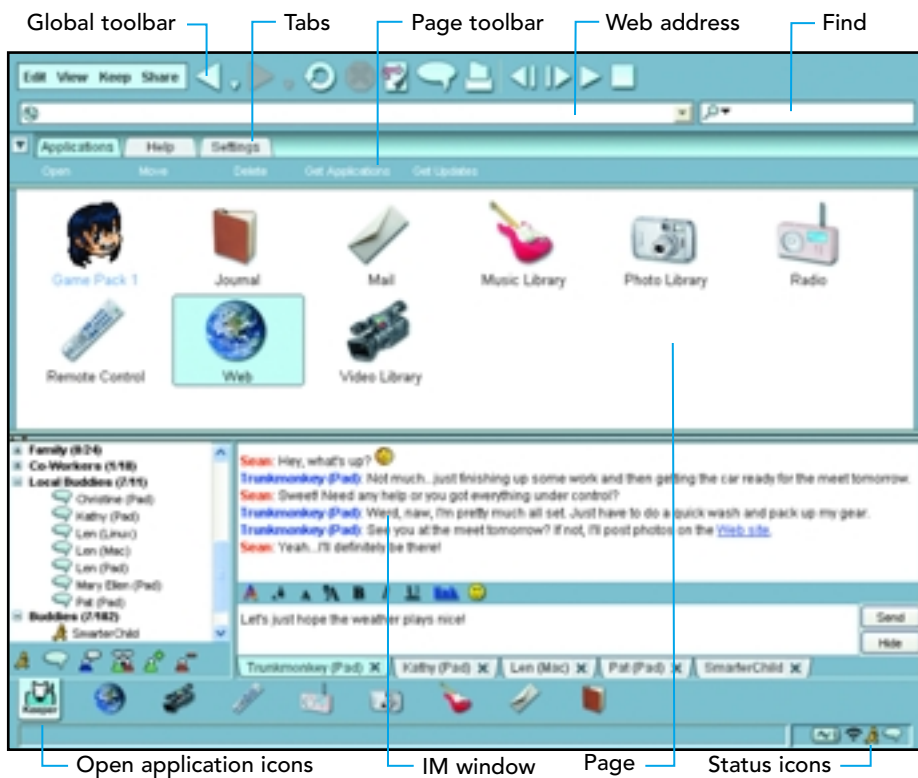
Global toolbar
Tabs
Page toolbar
Web address
Find

Edit View Keep Share

Applications Help Settings

Open Move Delete Get Applications Get Updates

Game Pack 1
Journal
Mail
Music Library
Photo Library
Radio
Remote Control
Web
Video Library

Family (0/24)
Co-Workers (1/18)
Local Buddies (7/11)
Christine (Pad)
Kathy (Pad)
Len (Linux)
Len (Mac)
Len (Pad)
Mary Ellen (Pad)
Pat (Pad)
Buddies (7/182)
SmarterChild

Sean: Hey, what's up?
Trunkmonkey (Pad): Not much...just finishing up some work and then getting the car ready for the meet tomorrow.
Sean: Sweet! Need any help or you got everything under control?
Trunkmonkey (Pad): Word, naw, I'm pretty much all set. Just have to do a quick wash and pack up my gear.
Trunkmonkey (Pad): See you at the meet tomorrow? If not, I'll post photos on the Web site.
Sean: Yeah...I'll definitely be there!

B I U link

Let's just hope the weather plays nice!

Send
Hide

Trunkmonkey (Pad) Kathy (Pad) Len (Mac) Pat (Pad) SmarterChild

Keeper

Open application icons
IM window
Page
Status icons